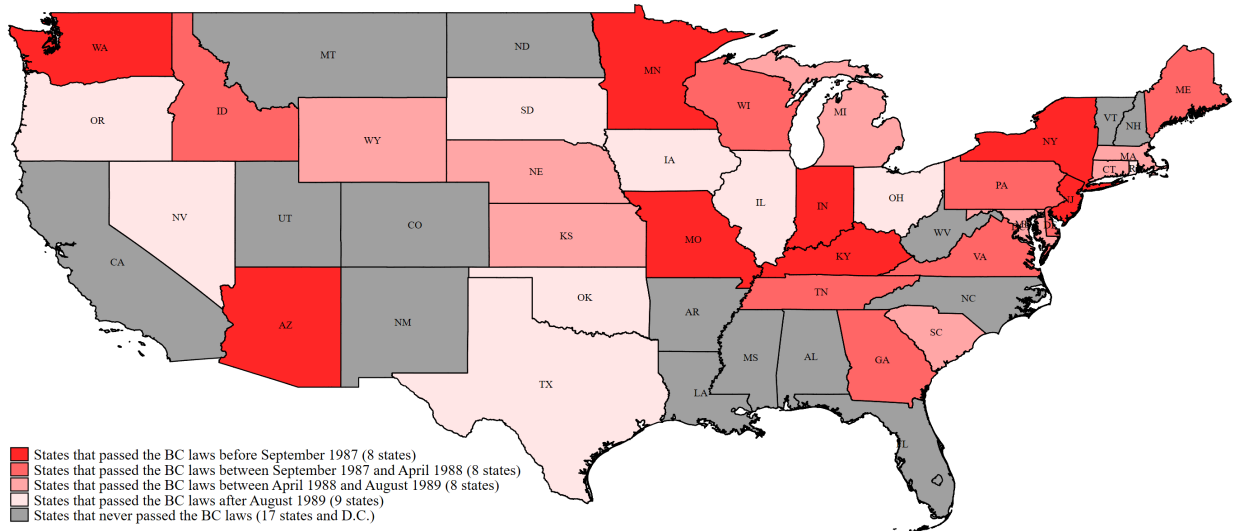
WA
MT
ND
MN
OR
ID
SD
WI
ME
WY
MI
VT
NH
NY
IA
MA
NE
CT
RI
NV
OH
PA
UT
IL
IN
NJ
CO
KS
MO
WV
CA
KY
VA
OK
TN
NC
AZ
NM
AR
SC
MS
AL
GA
TX
LA
FL

States that passed the BC laws before September 1987 (8 states)
States that passed the BC laws between September 1987 and April 1988 (8 states)
States that passed the BC laws between April 1988 and August 1989 (8 states)
States that passed the BC laws after August 1989 (9 states)
States that never passed the BC laws (17 states and D.C.)